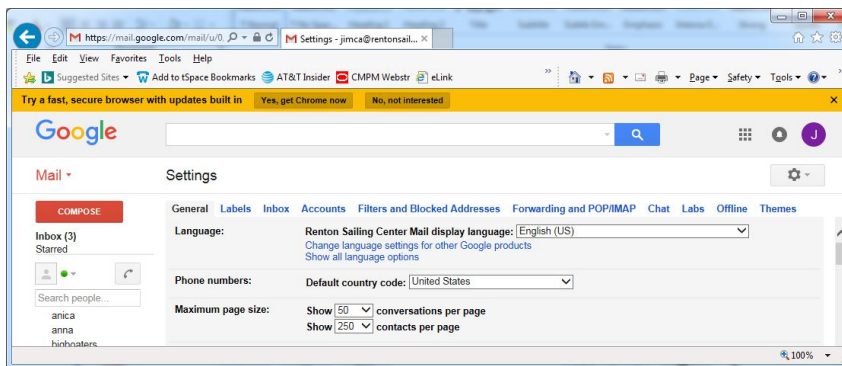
https://mail.google.com/mail/u/0.

Settings - jimca@rentonsail...

File Edit View Favorites Tools Help

Suggested Sites ▾ Add to tSpace Bookmarks AT&T Insider CMPM Webstr eLink

Page ▾ Safety ▾ Tools ▾

Try a fast, secure browser with updates built in Yes, get Chrome now No, not interested

Google

J

Mail ▾

Settings

COMPOSE

Inbox (3)
Starred

Search people...

anica
anna
bigboaters

General Labels Inbox Accounts Filters and Blocked Addresses Forwarding and POP/IMAP Chat Labs Offline Themes

Language: Renton Sailing Center Mail display language: English (US)
Change language settings for other Google products
Show all language options

Phone numbers: Default country code: United States

Maximum page size: Show 50 conversations per page
Show 250 contacts per page

100%